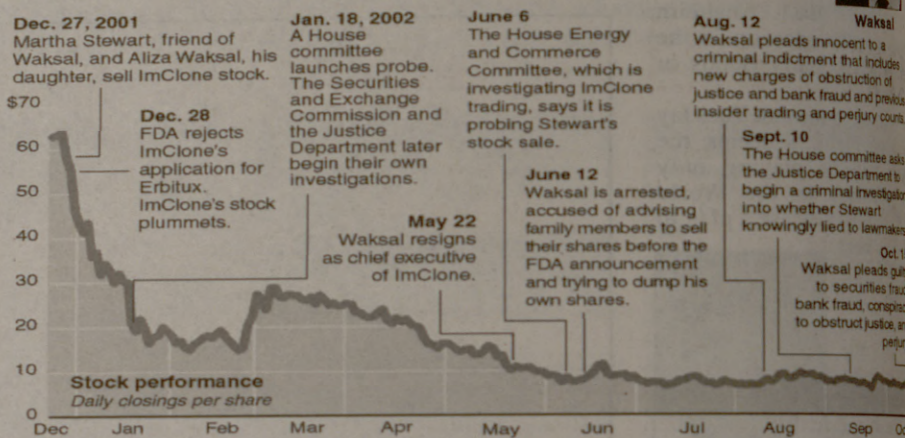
Dec. 27, 2001
Martha Stewart, friend of Waksal, and Aliza Waksal, his daughter, sell ImClone stock.

Jan. 18, 2002
A House committee launches probe. The Securities and Exchange Commission and the Justice Department later begin their own investigations.

June 6
The House Energy and Commerce Committee, which is investigating ImClone trading, says it is probing Stewart's stock sale.

Aug. 12
Waksal pleads innocent to a criminal indictment that includes new charges of obstruction of justice and bank fraud and previous insider trading and perjury counts.

Waksal

Dec. 28
FDA rejects ImClone's application for Erbitux. ImClone's stock plummets.

May 22
Waksal resigns as chief executive of ImClone.

June 12
Waksal is arrested, accused of advising family members to sell their shares before the FDA announcement and trying to dump his own shares.

Sept. 10
The House committee asks the Justice Department to begin a criminal investigation into whether Stewart knowingly lied to lawmakers.

Oct. 1
Waksal pleads guilty to securities fraud, bank fraud, conspiracy to obstruct justice, and perjur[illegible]

$70
60
50
40
30
20
10
0

Stock performance
Daily closings per share

Dec Jan Feb Mar Apr May Jun Jul Aug Sep Oc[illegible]